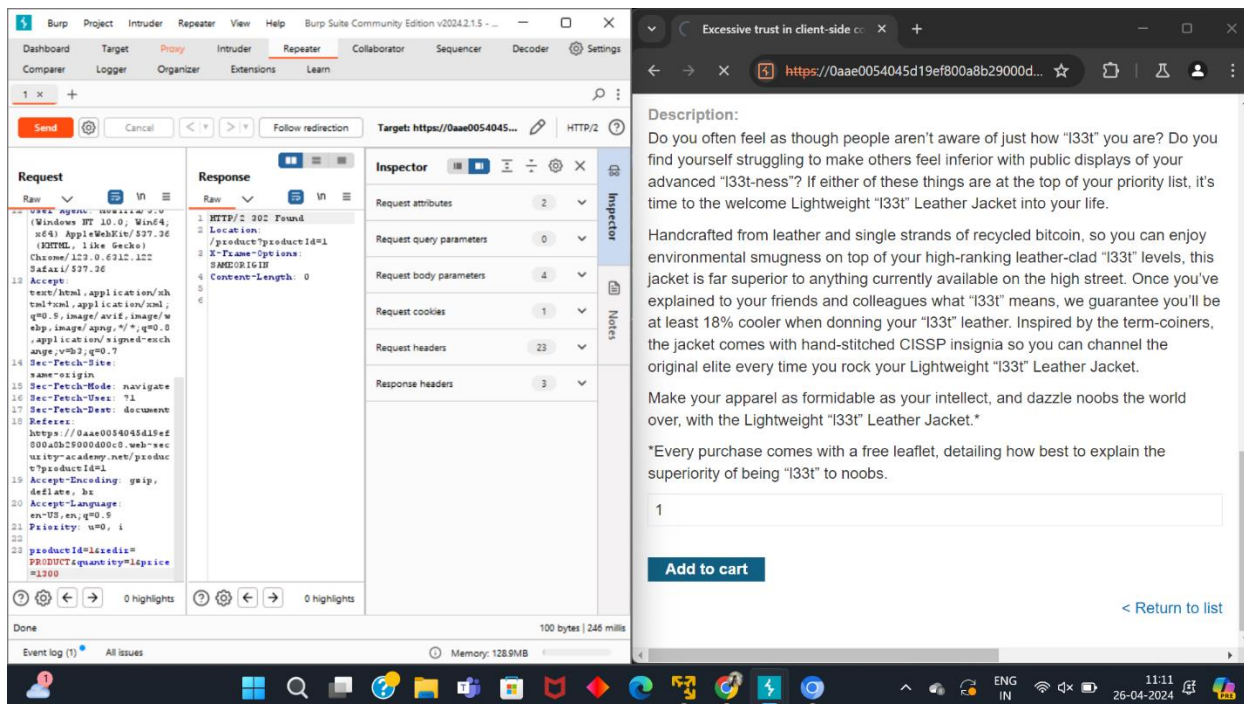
Burp Project Intruder Repeater View Help Burp Suite Community Edition v2024.2.1.5 - ...

Dashboard Target Proxy Intruder Repeater Collaborator Sequencer Decoder Settings
Comparer Logger Organizer Extensions Learn

1 × +

Send Cancel < > Follow redirection Target: https://0aae0054045... HTTP/2

Request
Raw \n ≡
(Windows NT 10.0; Win64; x64) AppleWebKit/537.36 (KHTML, like Gecko) Chrome/123.0.6312.122 Safari/537.36
13 Accept: text/html,application/xhtml+xml,application/xml;q=0.9,image/avif,image/webp,image/apng,*/*;q=0.8,application/signed-exchange;v=b3;q=0.7
14 Sec-Fetch-Site: same-origin
15 Sec-Fetch-Mode: navigate
16 Sec-Fetch-User: ?1
17 Sec-Fetch-Dest: document
18 Referer: https://0aae0054045d19ef800a8b29000d00c8.web-security-academy.net/product?productId=1
19 Accept-Encoding: gzip, deflate, br
20 Accept-Language: en-US,en;q=0.9
21 Priority: u=0, i
22
23 productId=1&redir=PRODUCT&quantity=1&price=1300

0 highlights

Response
Raw \n ≡
1 HTTP/2 302 Found
2 Location: /product?productId=1
3 X-Frame-Options: SAMEORIGIN
4 Content-Length: 0
5
6

0 highlights

Inspector
Request attributes 2
Request query parameters 0
Request body parameters 4
Request cookies 1
Request headers 23
Response headers 3

Inspector
Notes

Done 100 bytes | 246 millis
Event log (1) All issues Memory: 128.9MB

Excessive trust in client-side co ×
https://0aae0054045d19ef800a8b29000d...

Description:
Do you often feel as though people aren't aware of just how "l33t" you are? Do you find yourself struggling to make others feel inferior with public displays of your advanced "l33t-ness"? If either of these things are at the top of your priority list, it's time to the welcome Lightweight "l33t" Leather Jacket into your life.

Handcrafted from leather and single strands of recycled bitcoin, so you can enjoy environmental smugness on top of your high-ranking leather-clad "l33t" levels, this jacket is far superior to anything currently available on the high street. Once you've explained to your friends and colleagues what "l33t" means, we guarantee you'll be at least 18% cooler when donning your "l33t" leather. Inspired by the term-coiners, the jacket comes with hand-stitched CISSP insignia so you can channel the original elite every time you rock your Lightweight "l33t" Leather Jacket.

Make your apparel as formidable as your intellect, and dazzle noobs the world over, with the Lightweight "l33t" Leather Jacket.*

*Every purchase comes with a free leaflet, detailing how best to explain the superiority of being "l33t" to noobs.

1

Add to cart

< Return to list

ENG IN 11:11 26-04-2024